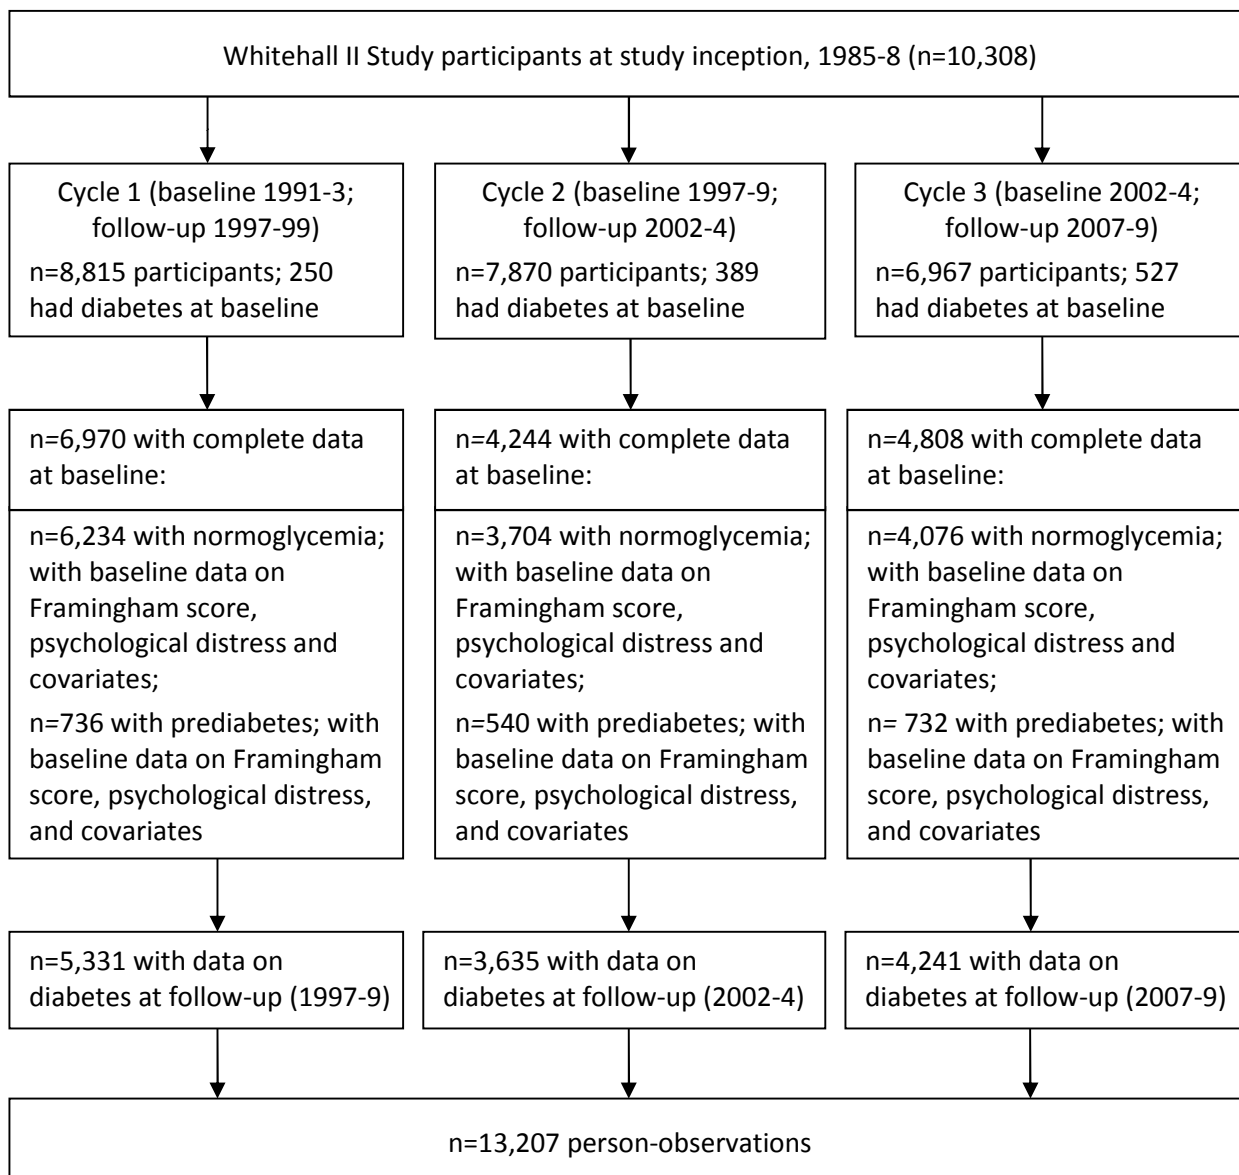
Whitehall II Study participants at study inception, 1985-8 (n=10,308)

Cycle 1 (baseline 1991-3; follow-up 1997-99)

n=8,815 participants; 250 had diabetes at baseline

n=6,970 with complete data at baseline:

n=6,234 with normoglycemia; with baseline data on Framingham score, psychological distress and covariates;

n=736 with prediabetes; with baseline data on Framingham score, psychological distress, and covariates

n=5,331 with data on diabetes at follow-up (1997-9)

Cycle 2 (baseline 1997-9; follow-up 2002-4)

n=7,870 participants; 389 had diabetes at baseline

n=4,244 with complete data at baseline:

n=3,704 with normoglycemia; with baseline data on Framingham score, psychological distress and covariates;

n=540 with prediabetes; with baseline data on Framingham score, psychological distress, and covariates

n=3,635 with data on diabetes at follow-up (2002-4)

Cycle 3 (baseline 2002-4; follow-up 2007-9)

n=6,967 participants; 527 had diabetes at baseline

n=4,808 with complete data at baseline:

n=4,076 with normoglycemia; with baseline data on Framingham score, psychological distress and covariates;

n= 732 with prediabetes; with baseline data on Framingham score, psychological distress, and covariates

n=4,241 with data on diabetes at follow-up (2007-9)

n=13,207 person-observations